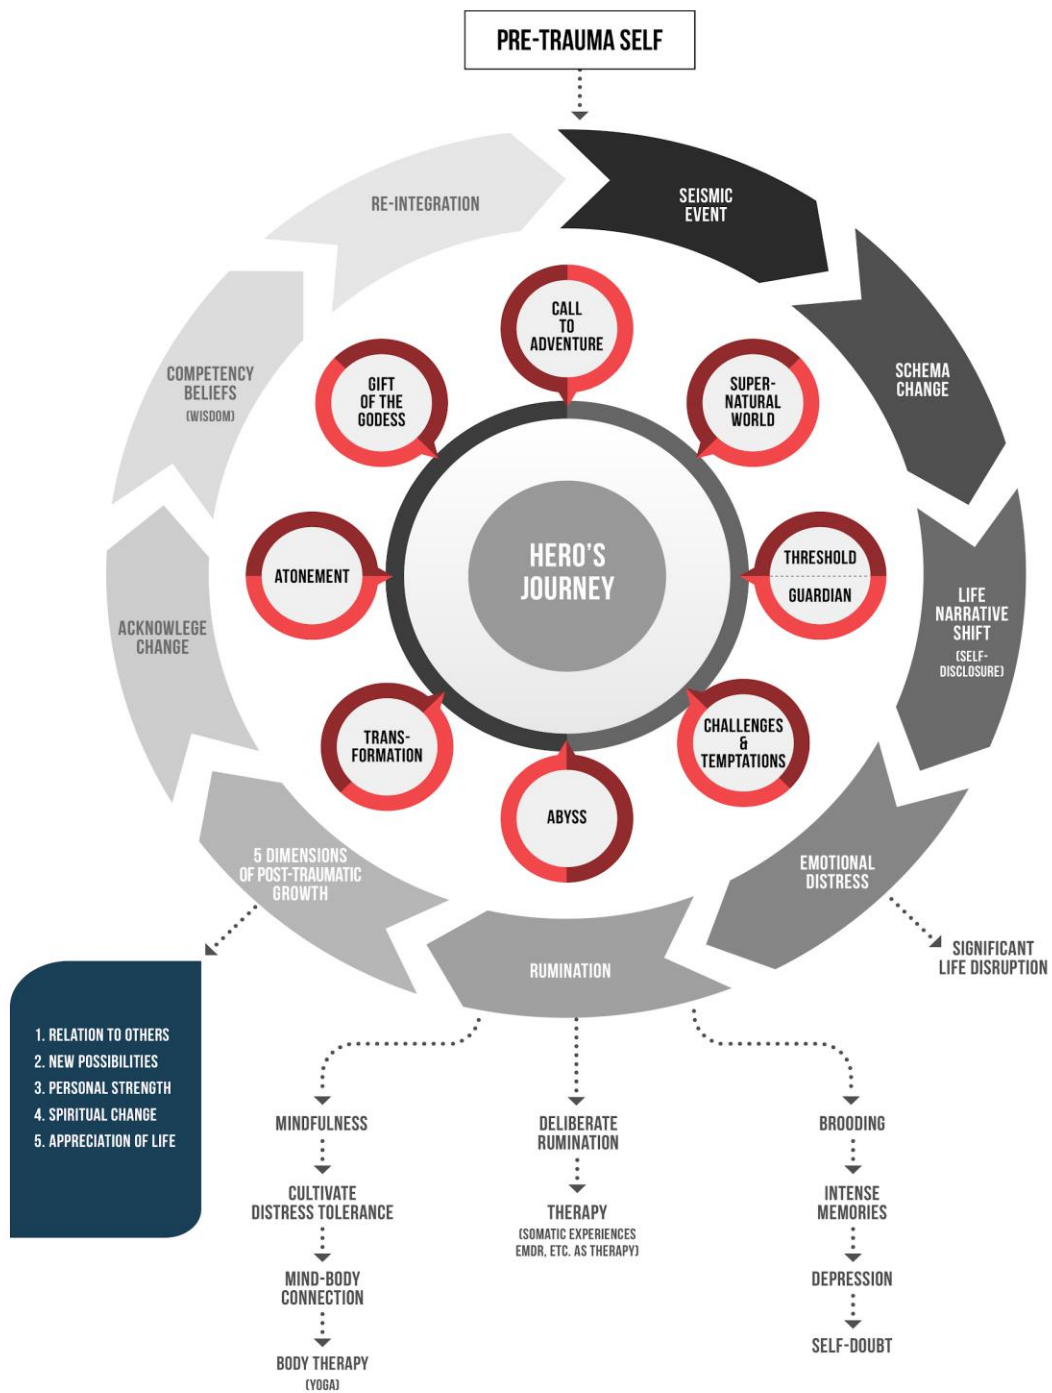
PRE-TRAUMA SELF

SEISMIC EVENT

SCHEMA CHANGE

LIFE NARRATIVE SHIFT (SELF-DISCLOSURE)

EMOTIONAL DISTRESS

SIGNIFICANT LIFE DISRUPTION

RUMINATION

5 DIMENSIONS OF POST-TRAUMATIC GROWTH

ACKNOWLEGE CHANGE

COMPETENCY BELIEFS (WISDOM)

RE-INTEGRATION

HERO'S JOURNEY

CALL TO ADVENTURE

SUPER-NATURAL WORLD

THRESHOLD

GUARDIAN

CHALLENGES & TEMPTATIONS

ABYSS

TRANS-FORMATION

ATONEMENT

GIFT OF THE GODESS

1. RELATION TO OTHERS
2. NEW POSSIBILITIES
3. PERSONAL STRENGTH
4. SPIRITUAL CHANGE
5. APPRECIATION OF LIFE

MINDFULNESS

CULTIVATE DISTRESS TOLERANCE

MIND-BODY CONNECTION

BODY THERAPY (YOGA)

DELIBERATE RUMINATION

THERAPY (SOMATIC EXPERIENCES EMDR, ETC. AS THERAPY)

BROODING

INTENSE MEMORIES

DEPRESSION

SELF-DOUBT